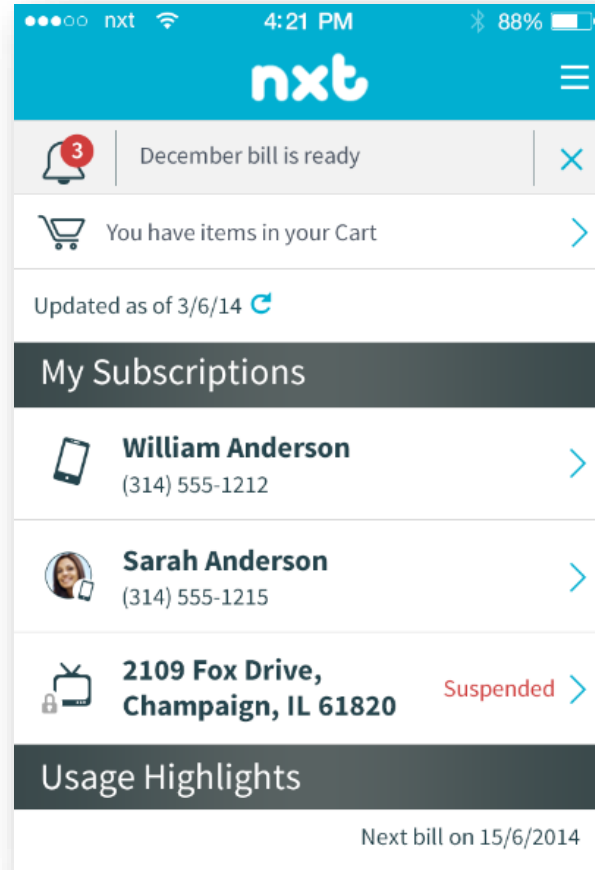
●●●○○ nxt 4:21 PM 88%

nxt

3 December bill is ready

You have items in your Cart

Updated as of 3/6/14

My Subscriptions

William Anderson
(314) 555-1212

Sarah Anderson
(314) 555-1215

2109 Fox Drive, Champaign, IL 61820
Suspended

Usage Highlights

Next bill on 15/6/2014